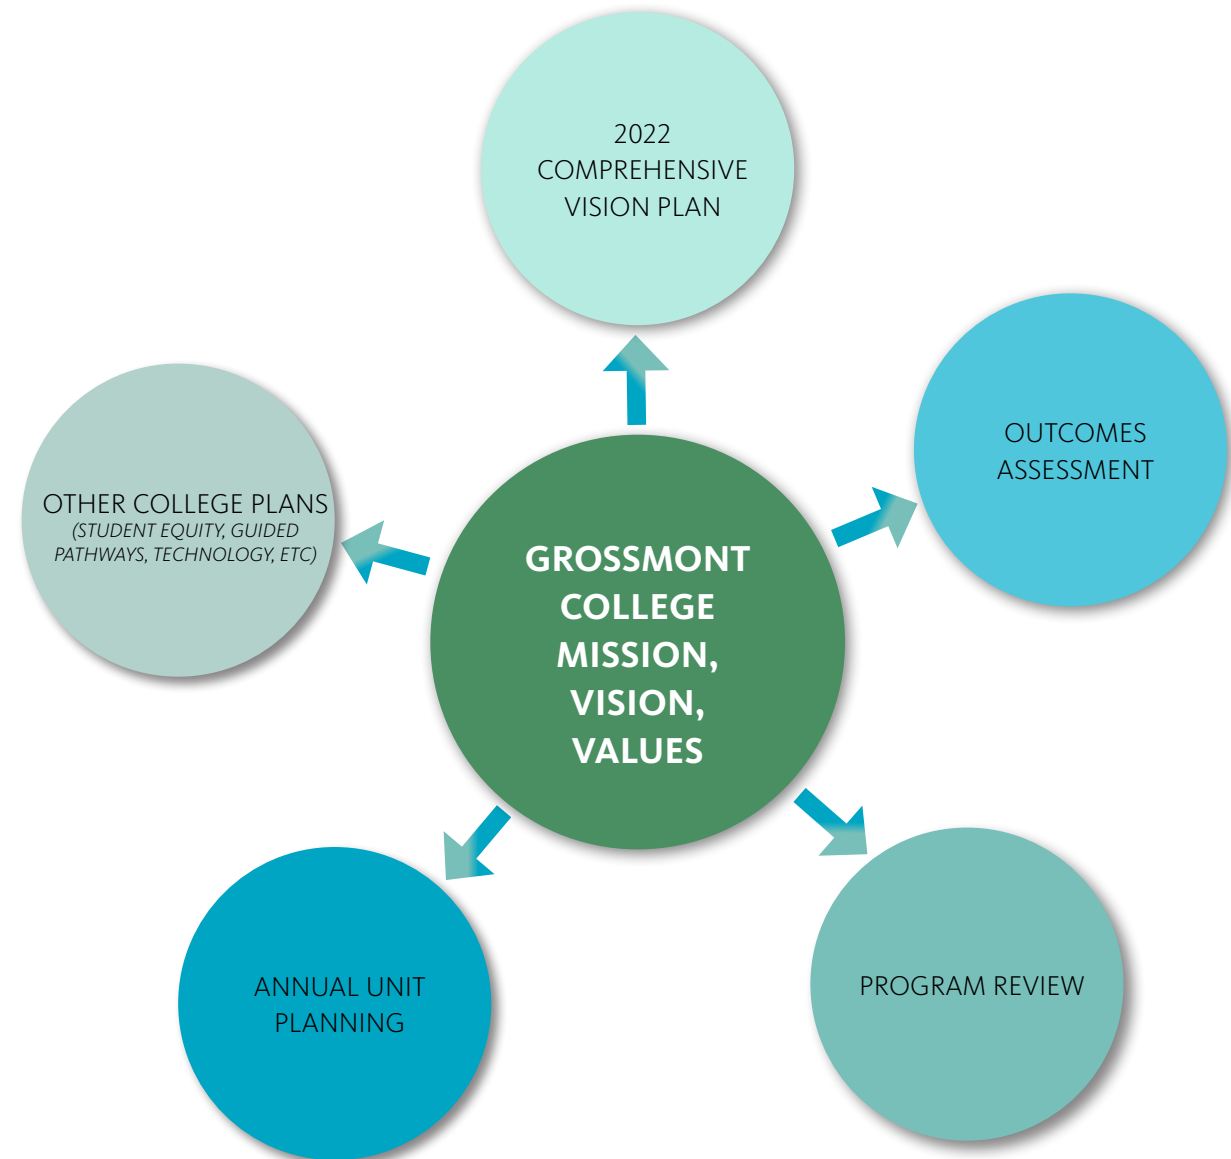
2022 COMPREHENSIVE VISION PLAN

OTHER COLLEGE PLANS
(STUDENT EQUITY, GUIDED PATHWAYS, TECHNOLOGY, ETC)

GROSSMONT COLLEGE MISSION, VISION, VALUES

OUTCOMES ASSESSMENT

ANNUAL UNIT PLANNING

PROGRAM REVIEW